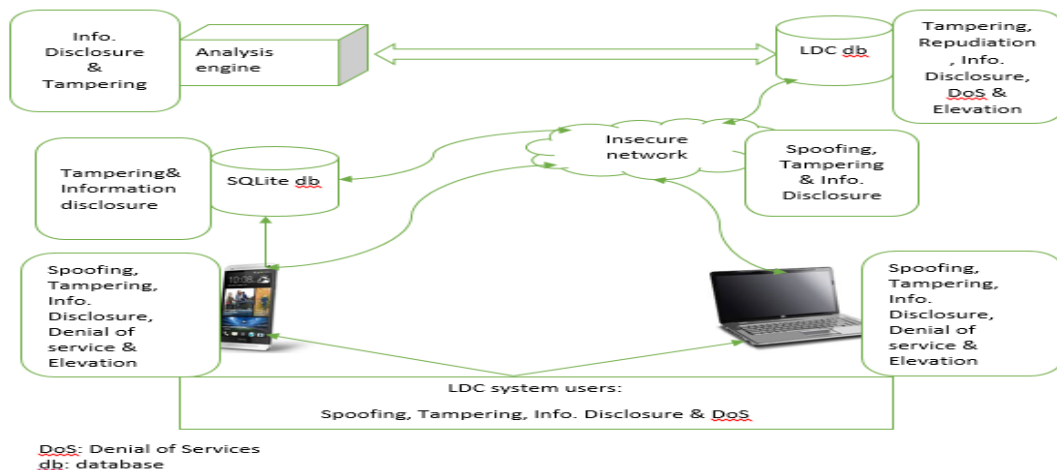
Info. Disclosure & Tampering

Analysis engine

LDC db

Tampering, Repudiation , Info. Disclosure, DoS & Elevation

Insecure network

Tampering& Information disclosure

SQLite db

Spoofing, Tampering & Info. Disclosure

Spoofing, Tampering, Info. Disclosure, Denial of service & Elevation

10:08

Spoofing, Tampering, Info. Disclosure, Denial of service & Elevation

LDC system users:

Spoofing, Tampering, Info. Disclosure & DoS

DoS: Denial of Services
db: database